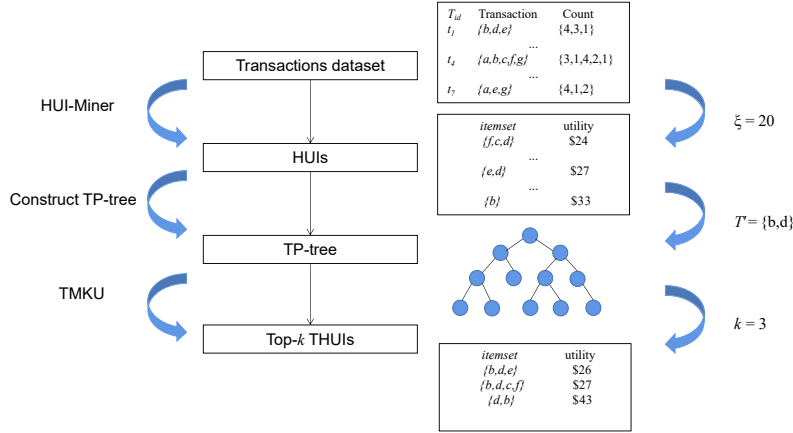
| $T_{id}$ | Transaction | Count |
|---|---|---|
| $t_1$ | {b,d,e} | {4,3,1} |
| | ... | |
| $t_4$ | {a,b,c,f,g} | {3,1,4,2,1} |
| | ... | |
| $t_7$ | {a,e,g} | {4,1,2} |

Transactions dataset

HUI-Miner

$\xi = 20$

| itemset | utility |
|---|---|
| {f,c,d} | \$24 |
| ... | |
| {e,d} | \$27 |
| ... | |
| {b} | \$33 |

HUIs

Construct TP-tree

$T' = \{b,d\}$

TP-tree

TMKU

$k = 3$

Top-$k$ THUIs

| itemset | utility |
|---|---|
| {b,d,e} | \$26 |
| {b,d,c,f} | \$27 |
| {d,b} | \$43 |